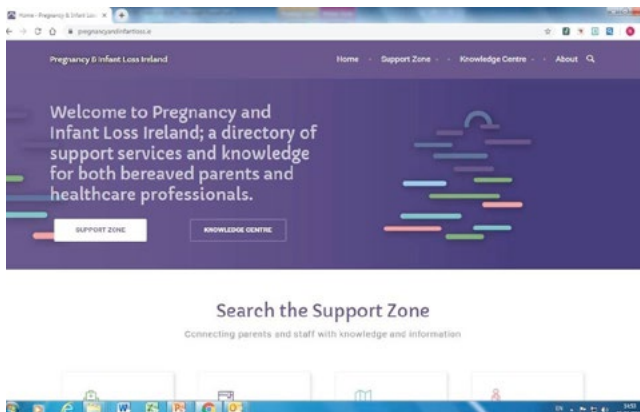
Home - Pregnancy & Infant Los ×

pregnancyandinfantloss.ie

Pregnancy & Infant Loss Ireland

Home Support Zone Knowledge Centre About

Welcome to Pregnancy and Infant Loss Ireland; a directory of support services and knowledge for both bereaved parents and healthcare professionals.

SUPPORT ZONE

KNOWLEDGE CENTRE

Search the Support Zone

Connecting parents and staff with knowledge and information